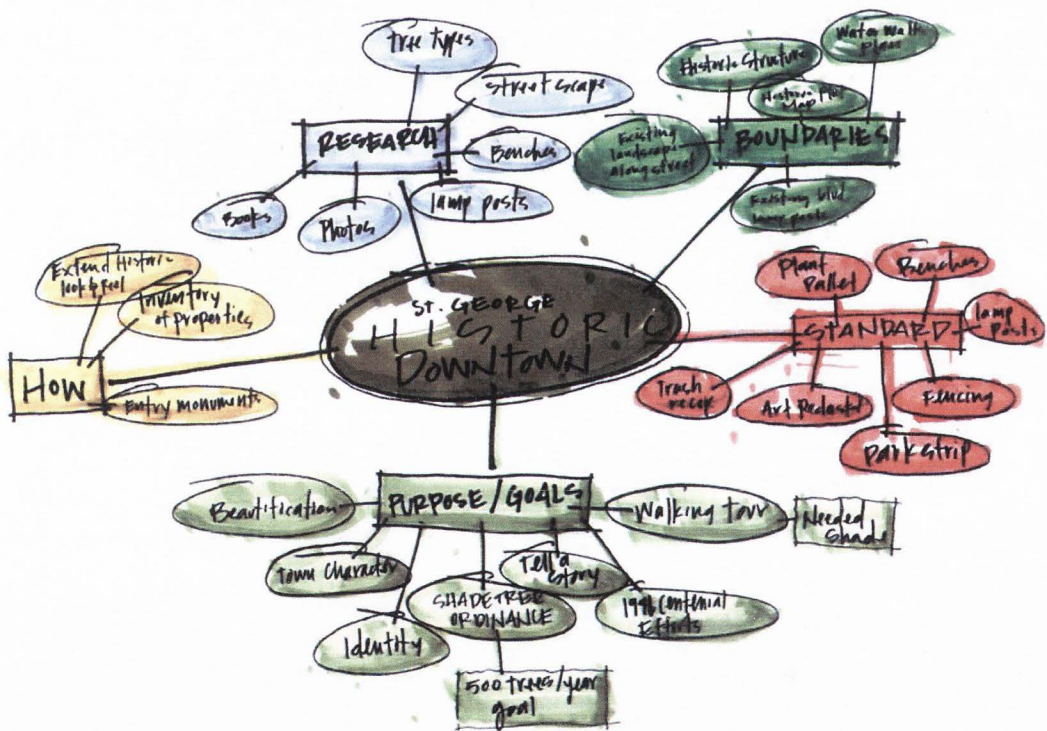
ST. GEORGE
HISTORIC
DOWNTOWN

RESEARCH
Tree types
Street Scape
Benches
Lamp posts
Photos
Books

BOUNDARIES
Historic Structure
Water walk plaza
Historic Plat Map
Existing landscape along street
Existing blvd lamp posts

STANDARD
Plant Pallet
Benches
lamp posts
Fencing
Park strip
Art Pedestal
Trash recep

HOW
Extend Historic look & feel
Inventory of properties
Entry monuments

PURPOSE / GOALS
Beautification
Walking tour
Needed Shade
Town Character
Tell a story
SHADE TREE ORDINANCE
1996 Centennial Efforts
Identity
500 trees/year goal